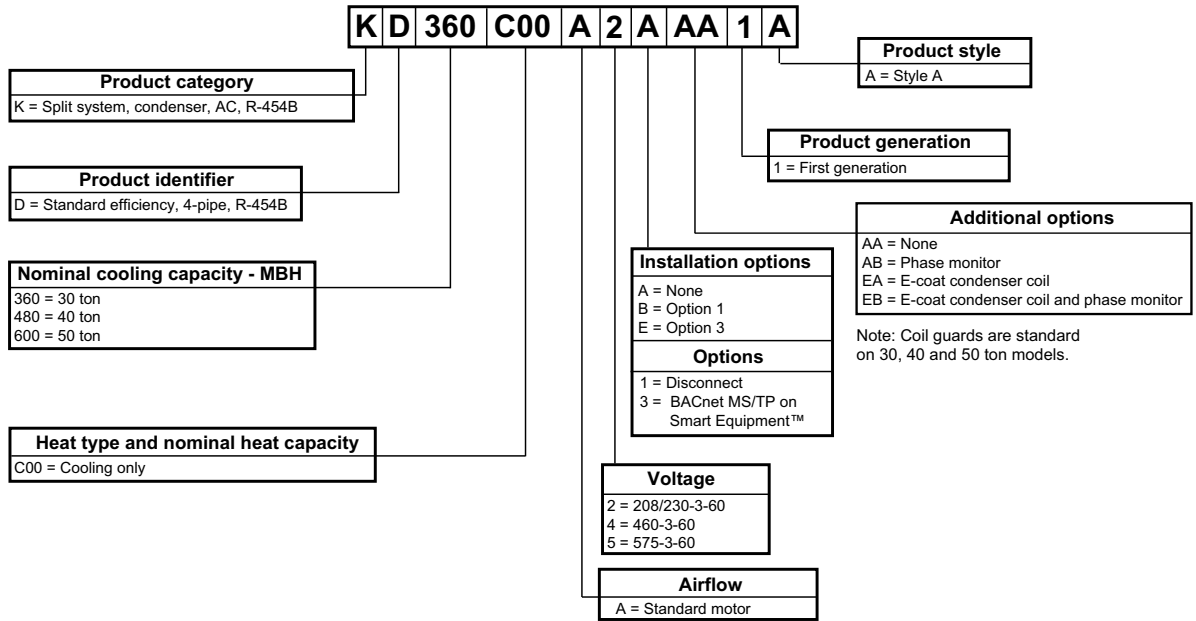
K D 360 C00 A 2 A AA 1 A

**Product style**
A = Style A

**Product category**
K = Split system, condenser, AC, R-454B

**Product generation**
1 = First generation

**Product identifier**
D = Standard efficiency, 4-pipe, R-454B

**Additional options**
AA = None
AB = Phase monitor
EA = E-coat condenser coil
EB = E-coat condenser coil and phase monitor

Note: Coil guards are standard on 30, 40 and 50 ton models.

**Installation options**
A = None
B = Option 1
E = Option 3

**Options**
1 = Disconnect
3 = BACnet MS/TP on Smart Equipment™

**Nominal cooling capacity - MBH**
360 = 30 ton
480 = 40 ton
600 = 50 ton

**Heat type and nominal heat capacity**
C00 = Cooling only

**Voltage**
2 = 208/230-3-60
4 = 460-3-60
5 = 575-3-60

**Airflow**
A = Standard motor